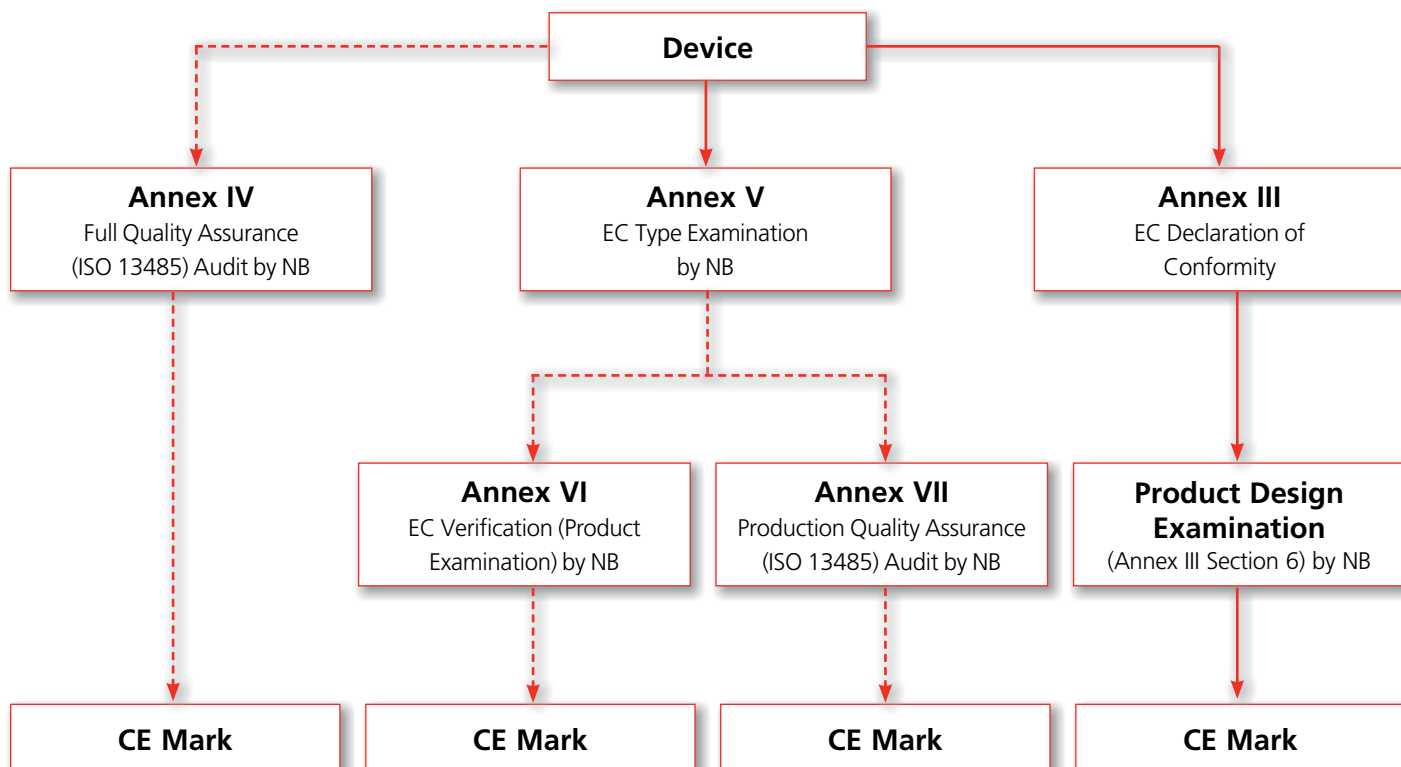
Device

Annex IV
Full Quality Assurance (ISO 13485) Audit by NB

Annex V
EC Type Examination by NB

Annex III
EC Declaration of Conformity

Annex VI
EC Verification (Product Examination) by NB

Annex VII
Production Quality Assurance (ISO 13485) Audit by NB

Product Design Examination
(Annex III Section 6) by NB

CE Mark

CE Mark

CE Mark

CE Mark